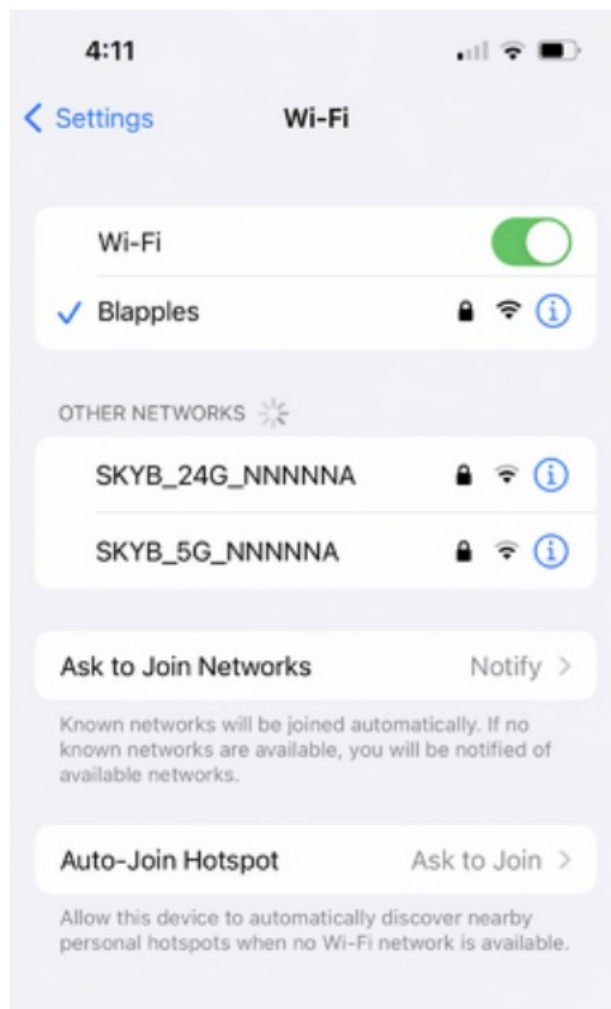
4:11

Settings Wi-Fi

Wi-Fi

Blapples

OTHER NETWORKS

SKYB_24G_NNNNNA

SKYB_5G_NNNNNA

Ask to Join Networks Notify

Known networks will be joined automatically. If no known networks are available, you will be notified of available networks.

Auto-Join Hotspot Ask to Join

Allow this device to automatically discover nearby personal hotspots when no Wi-Fi network is available.